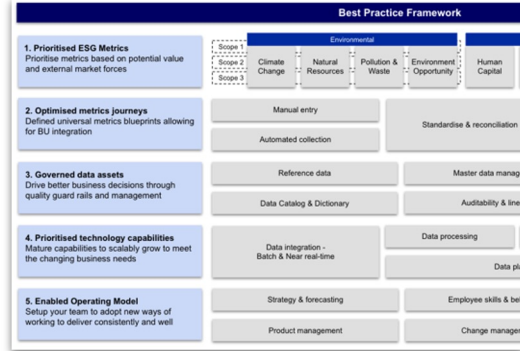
Best Practice Framework

1. Prioritised ESG Metrics
Prioritise metrics based on potential value and external market forces

Scope 1
Scope 2
Scope 3

Environmental
Climate Change
Natural Resources
Pollution & Waste
Environment Opportunity
Human Capital

2. Optimised metrics journeys
Defined universal metrics blueprints allowing for BU integration

Manual entry
Automated collection
Standardise & reconciliation

3. Governed data assets
Drive better business decisions through quality guard rails and management

Reference data
Master data manag
Data Catalog & Dictionary
Auditability & line

4. Prioritised technology capabilities
Mature capabilities to scalably grow to meet the changing business needs

Data integration - Batch & Near real-time
Data processing
Data pl

5. Enabled Operating Model
Setup your team to adopt new ways of working to deliver consistently and well

Strategy & forecasting
Employee skills & be
Product management
Change manage